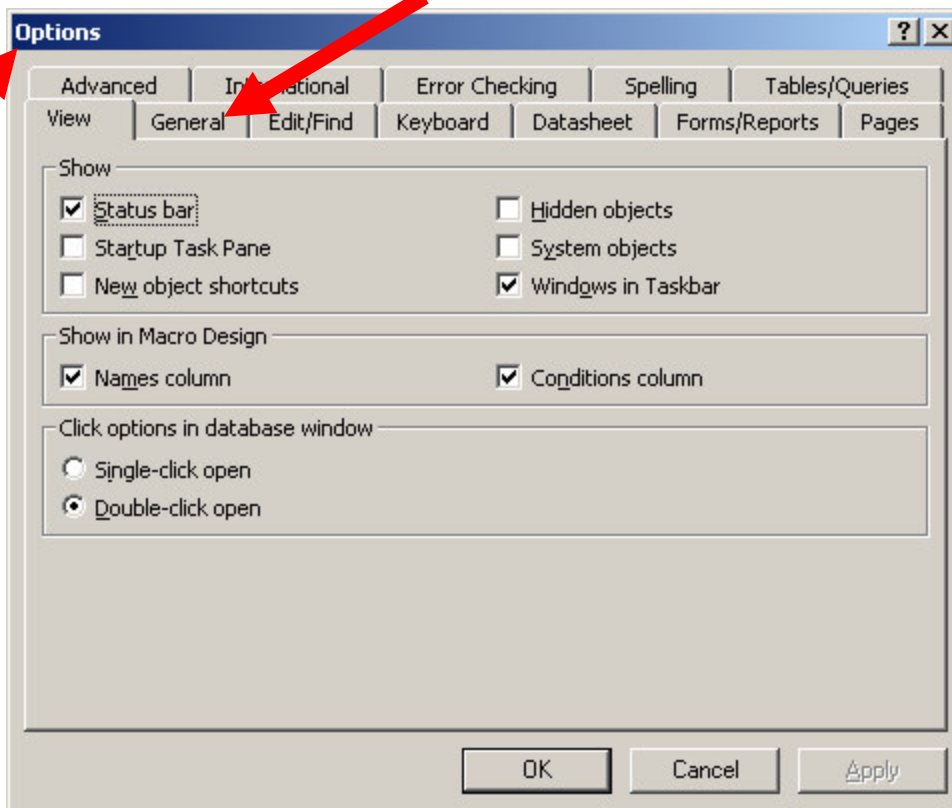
Options

?

X

Advanced

In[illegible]ational

Error Checking

Spelling

Tables/Queries

View

General

Edit/Find

Keyboard

Datasheet

Forms/Reports

Pages

Show

Status bar

Startup Task Pane

New object shortcuts

Hidden objects

System objects

Windows in Taskbar

Show in Macro Design

Names column

Conditions column

Click options in database window

Single-click open

Double-click open

OK

Cancel

Apply